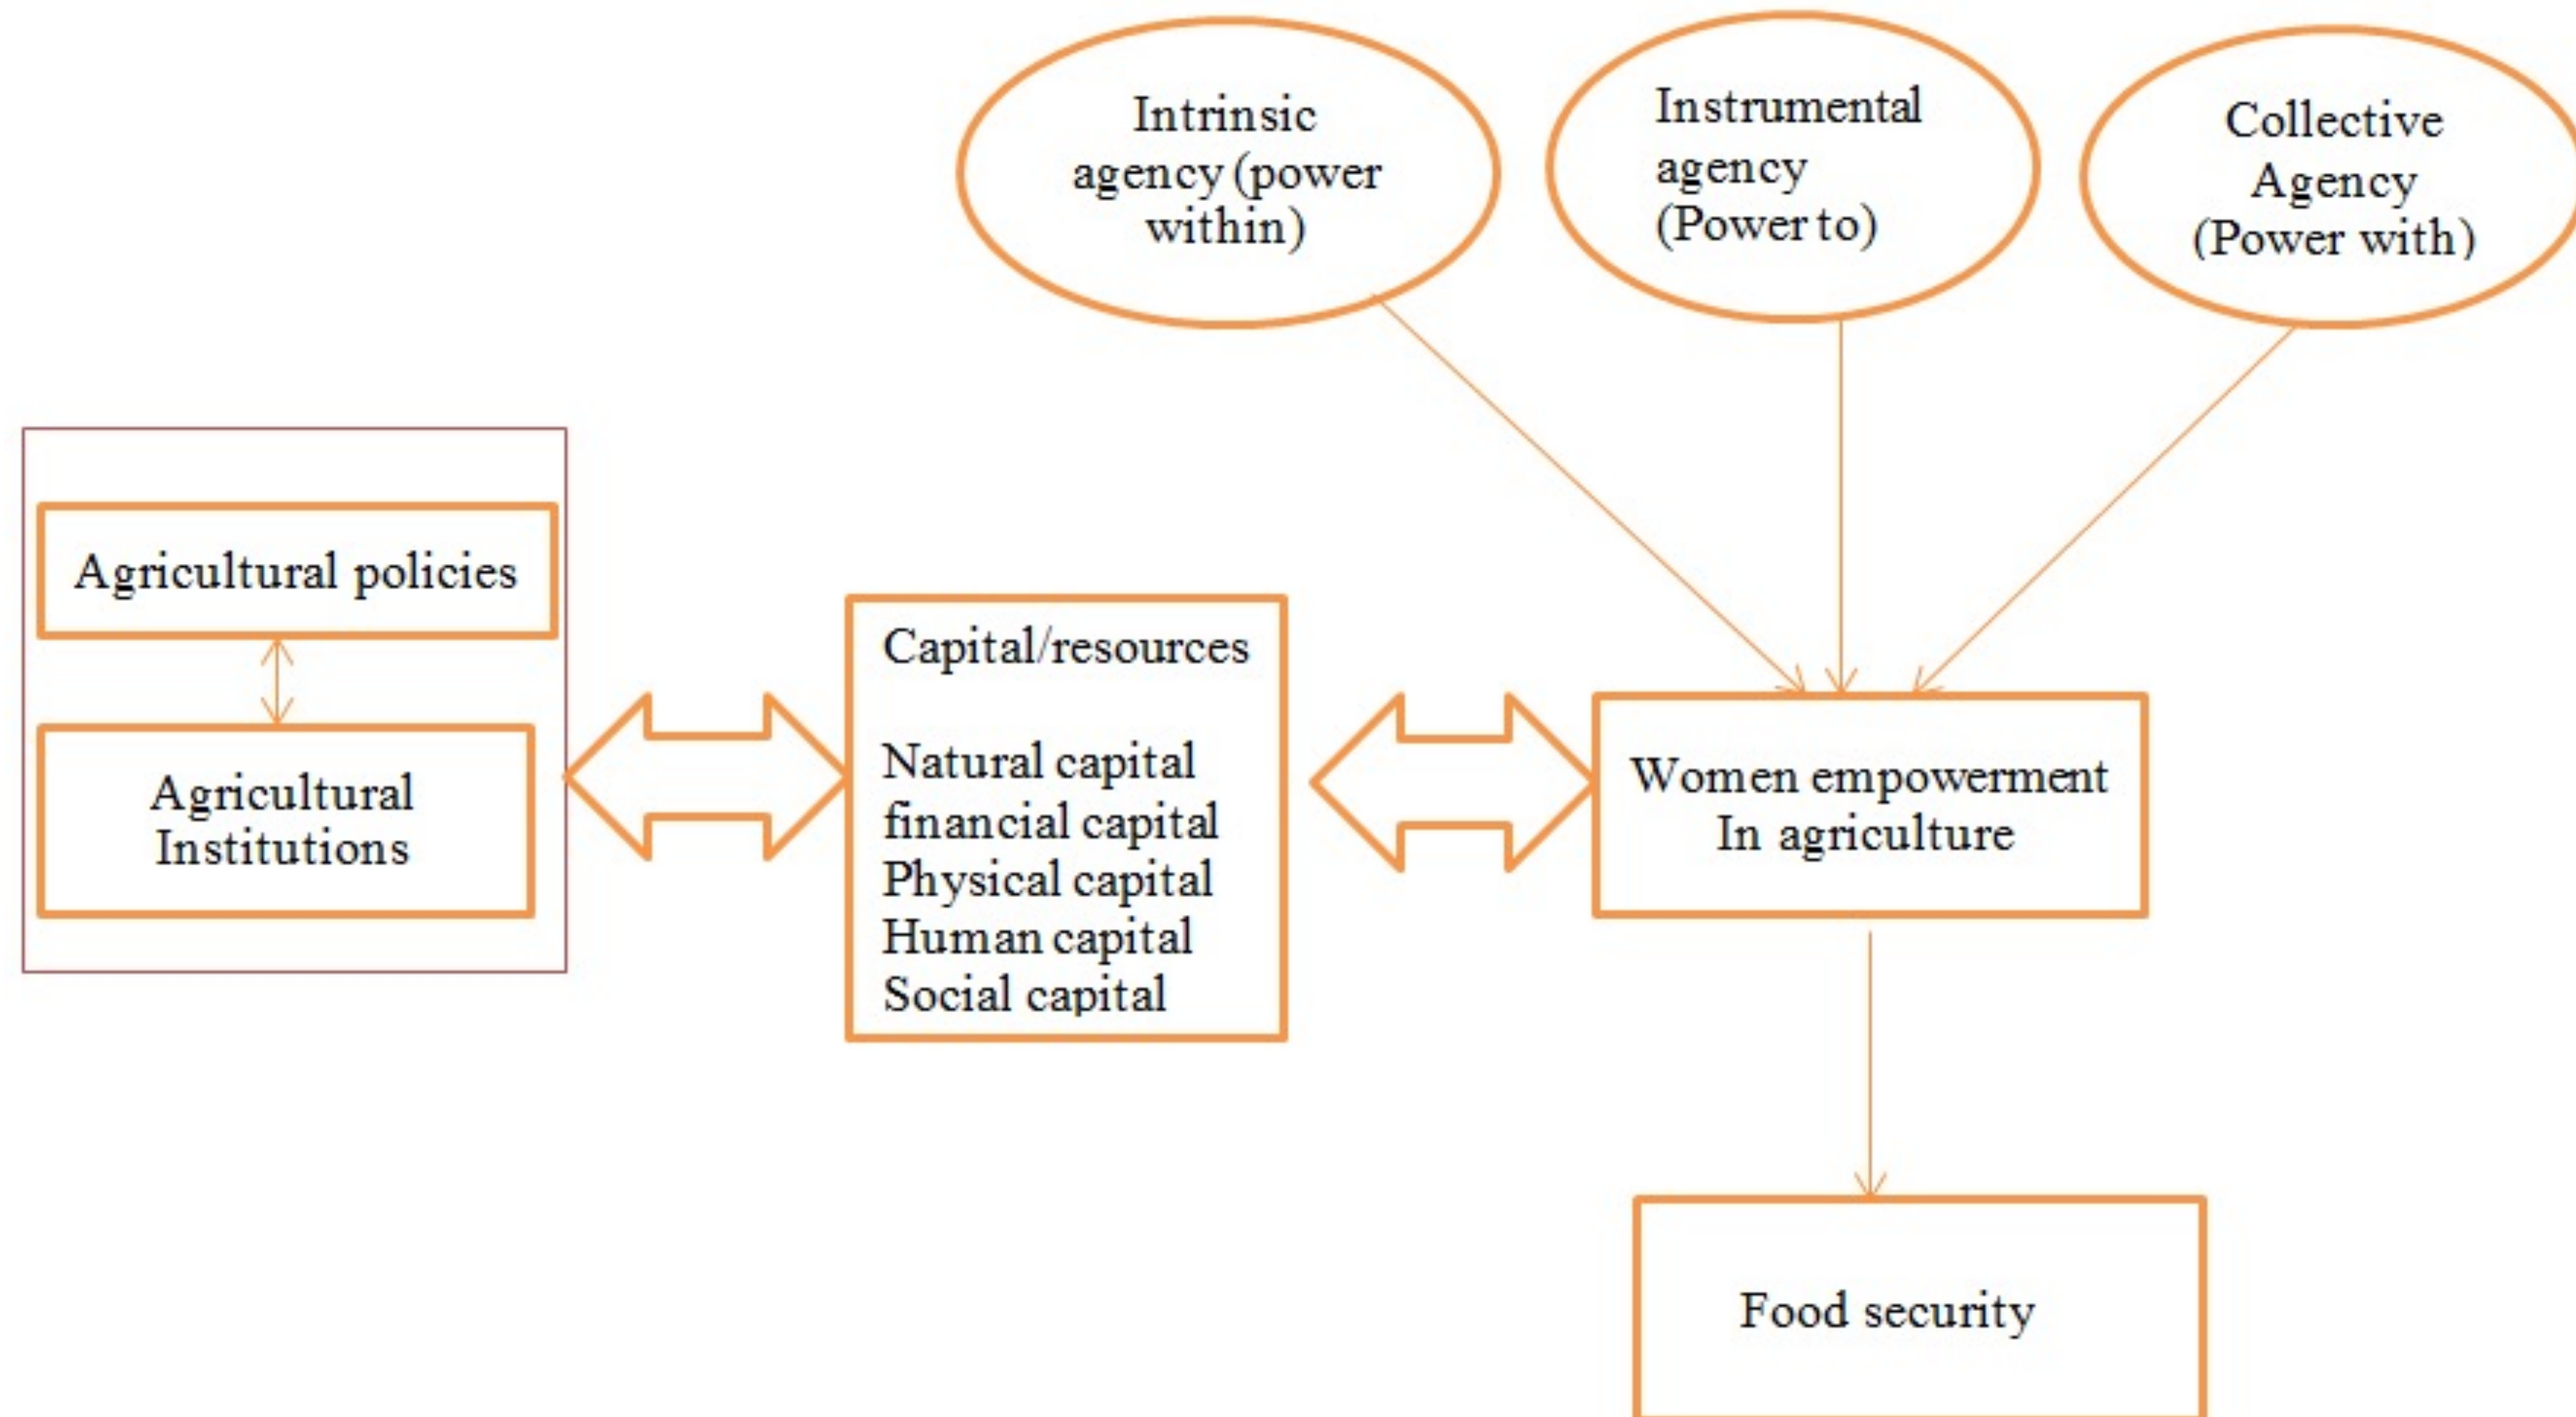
Intrinsic agency (power within)

Instrumental agency (Power to)

Collective Agency (Power with)

Agricultural policies

Agricultural Institutions

Capital/resources

Natural capital
financial capital
Physical capital
Human capital
Social capital

Women empowerment
In agriculture

Food security